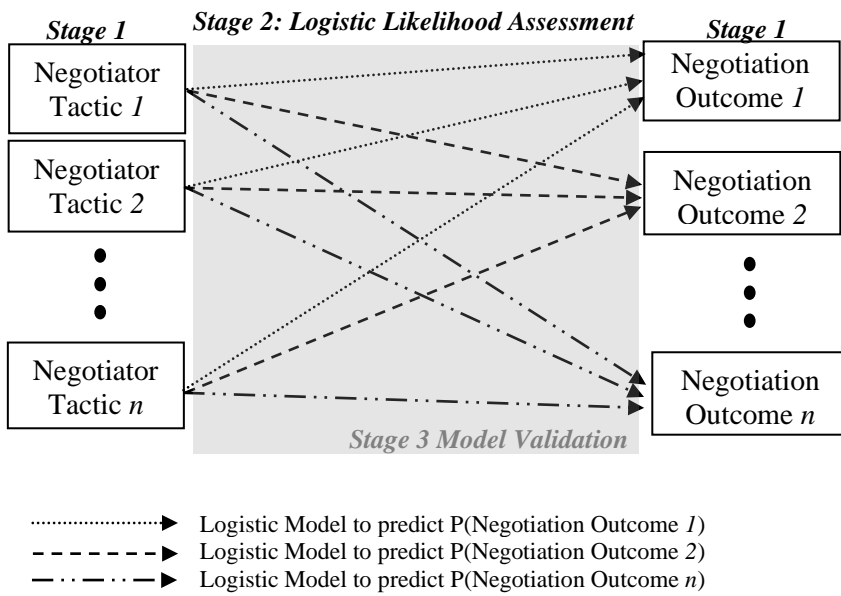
*Stage 1*

*Stage 2: Logistic Likelihood Assessment*

*Stage 1*

Negotiator Tactic *1*

Negotiator Tactic *2*

Negotiator Tactic *n*

Negotiation Outcome *1*

Negotiation Outcome *2*

Negotiation Outcome *n*

*Stage 3 Model Validation*

Logistic Model to predict P(Negotiation Outcome *1*)

Logistic Model to predict P(Negotiation Outcome *2*)

Logistic Model to predict P(Negotiation Outcome *n*)